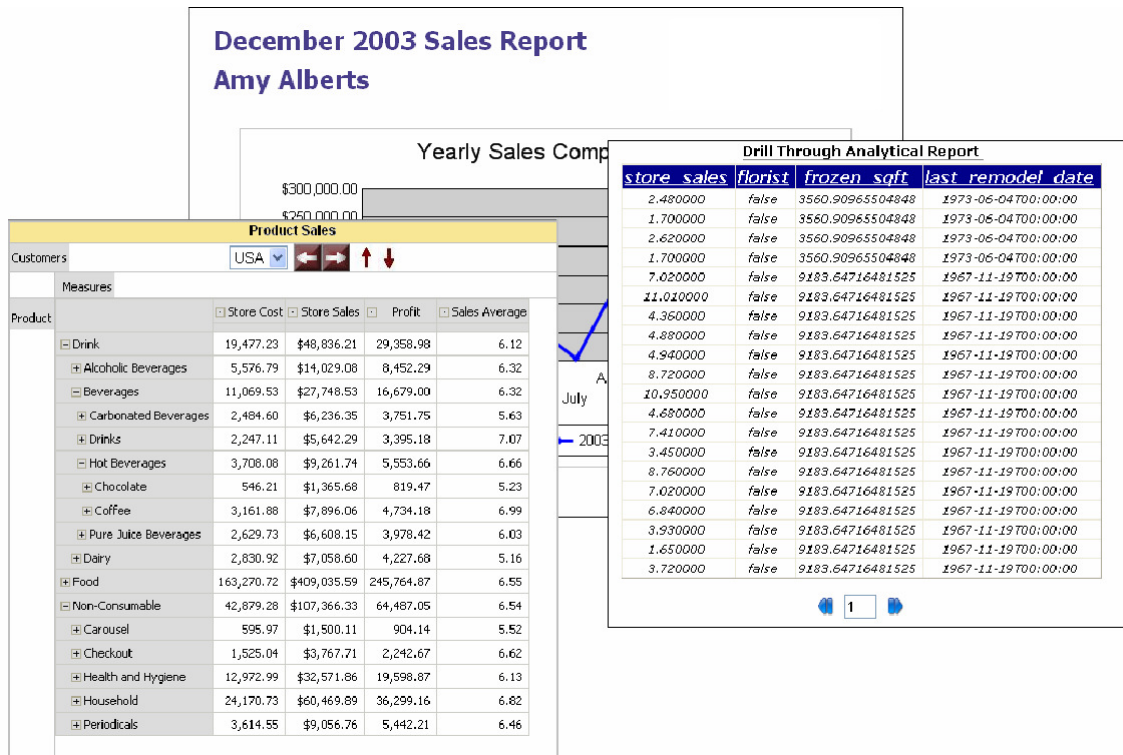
December 2003 Sales Report
Amy Alberts

Yearly Sales Comp

$300,000.00
$250,000.00

July
A
2003

Product Sales

Customers USA

Measures

Product

| | Store Cost | Store Sales | Profit | Sales Average |
|---|---|---|---|---|
| Drink | 19,477.23 | $48,836.21 | 29,358.98 | 6.12 |
| Alcoholic Beverages | 5,576.79 | $14,029.08 | 8,452.29 | 6.32 |
| Beverages | 11,069.53 | $27,748.53 | 16,679.00 | 6.32 |
| Carbonated Beverages | 2,484.60 | $6,236.35 | 3,751.75 | 5.63 |
| Drinks | 2,247.11 | $5,642.29 | 3,395.18 | 7.07 |
| Hot Beverages | 3,708.08 | $9,261.74 | 5,553.66 | 6.66 |
| Chocolate | 546.21 | $1,365.68 | 819.47 | 5.23 |
| Coffee | 3,161.88 | $7,896.06 | 4,734.18 | 6.99 |
| Pure Juice Beverages | 2,629.73 | $6,608.15 | 3,978.42 | 6.03 |
| Dairy | 2,830.92 | $7,058.60 | 4,227.68 | 5.16 |
| Food | 163,270.72 | $409,035.59 | 245,764.87 | 6.55 |
| Non-Consumable | 42,879.28 | $107,366.33 | 64,487.05 | 6.54 |
| Carousel | 595.97 | $1,500.11 | 904.14 | 5.52 |
| Checkout | 1,525.04 | $3,767.71 | 2,242.67 | 6.62 |
| Health and Hygiene | 12,972.99 | $32,571.86 | 19,598.87 | 6.13 |
| Household | 24,170.73 | $60,469.89 | 36,299.16 | 6.82 |
| Periodicals | 3,614.55 | $9,056.76 | 5,442.21 | 6.46 |

Drill Through Analytical Report

| store_sales | florist | frozen_sqft | last_remodel_date |
|---|---|---|---|
| 2.480000 | false | 3560.90965504848 | 1973-06-04T00:00:00 |
| 1.700000 | false | 3560.90965504848 | 1973-06-04T00:00:00 |
| 2.620000 | false | 3560.90965504848 | 1973-06-04T00:00:00 |
| 1.700000 | false | 3560.90965504848 | 1973-06-04T00:00:00 |
| 7.020000 | false | 9183.64716481525 | 1967-11-19T00:00:00 |
| 11.010000 | false | 9183.64716481525 | 1967-11-19T00:00:00 |
| 4.360000 | false | 9183.64716481525 | 1967-11-19T00:00:00 |
| 4.880000 | false | 9183.64716481525 | 1967-11-19T00:00:00 |
| 4.940000 | false | 9183.64716481525 | 1967-11-19T00:00:00 |
| 8.720000 | false | 9183.64716481525 | 1967-11-19T00:00:00 |
| 10.950000 | false | 9183.64716481525 | 1967-11-19T00:00:00 |
| 4.680000 | false | 9183.64716481525 | 1967-11-19T00:00:00 |
| 7.410000 | false | 9183.64716481525 | 1967-11-19T00:00:00 |
| 3.450000 | false | 9183.64716481525 | 1967-11-19T00:00:00 |
| 8.760000 | false | 9183.64716481525 | 1967-11-19T00:00:00 |
| 7.020000 | false | 9183.64716481525 | 1967-11-19T00:00:00 |
| 6.840000 | false | 9183.64716481525 | 1967-11-19T00:00:00 |
| 3.930000 | false | 9183.64716481525 | 1967-11-19T00:00:00 |
| 1.650000 | false | 9183.64716481525 | 1967-11-19T00:00:00 |
| 3.720000 | false | 9183.64716481525 | 1967-11-19T00:00:00 |

1